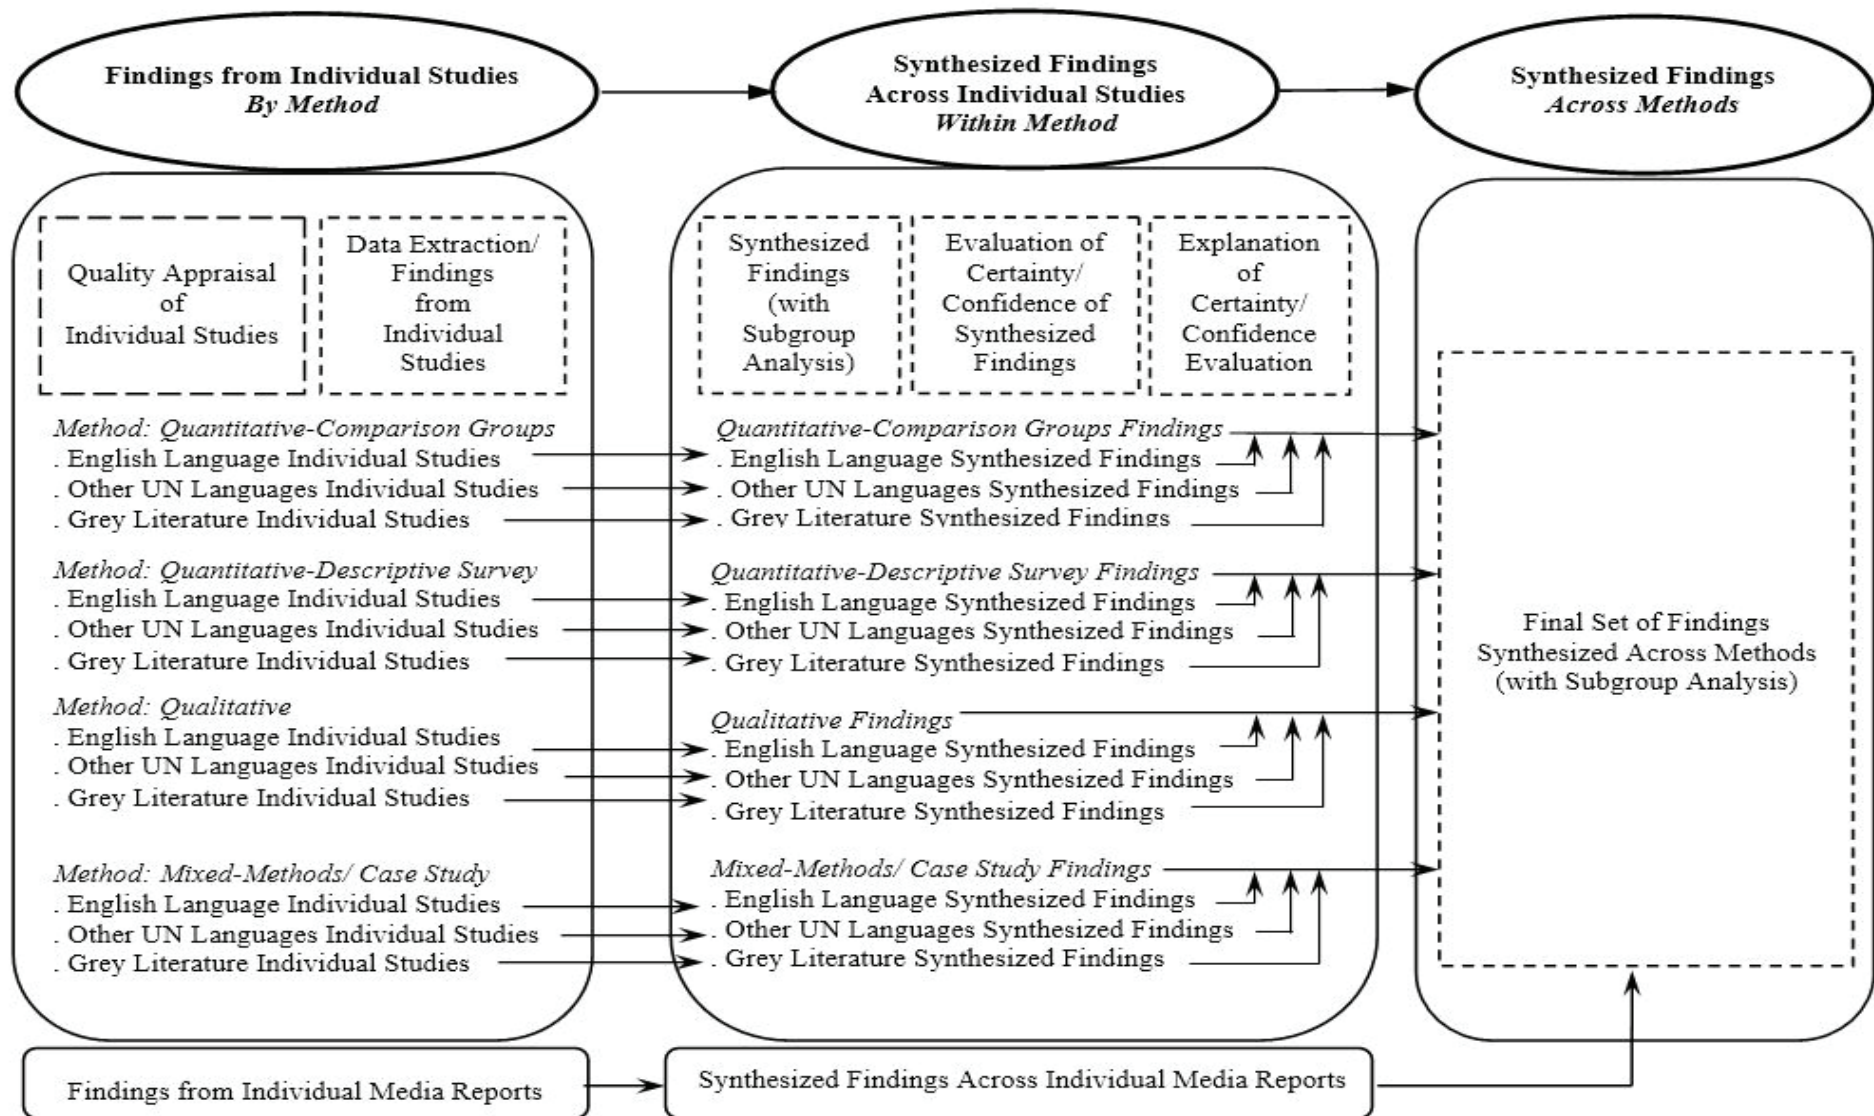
**Findings from Individual Studies**
***By Method***

**Synthesized Findings**
**Across Individual Studies**
***Within Method***

**Synthesized Findings**
***Across Methods***

Quality Appraisal of Individual Studies

Data Extraction/ Findings from Individual Studies

*Method: Quantitative-Comparison Groups*
. English Language Individual Studies
. Other UN Languages Individual Studies
. Grey Literature Individual Studies

*Method: Quantitative-Descriptive Survey*
. English Language Individual Studies
. Other UN Languages Individual Studies
. Grey Literature Individual Studies

*Method: Qualitative*
. English Language Individual Studies
. Other UN Languages Individual Studies
. Grey Literature Individual Studies

*Method: Mixed-Methods/ Case Study*
. English Language Individual Studies
. Other UN Languages Individual Studies
. Grey Literature Individual Studies

Synthesized Findings (with Subgroup Analysis)

Evaluation of Certainty/ Confidence of Synthesized Findings

Explanation of Certainty/ Confidence Evaluation

*Quantitative-Comparison Groups Findings*
. English Language Synthesized Findings
. Other UN Languages Synthesized Findings
. Grey Literature Synthesized Findings

*Quantitative-Descriptive Survey Findings*
. English Language Synthesized Findings
. Other UN Languages Synthesized Findings
. Grey Literature Synthesized Findings

*Qualitative Findings*
. English Language Synthesized Findings
. Other UN Languages Synthesized Findings
. Grey Literature Synthesized Findings

*Mixed-Methods/ Case Study Findings*
. English Language Synthesized Findings
. Other UN Languages Synthesized Findings
. Grey Literature Synthesized Findings

Final Set of Findings Synthesized Across Methods (with Subgroup Analysis)

Findings from Individual Media Reports

Synthesized Findings Across Individual Media Reports